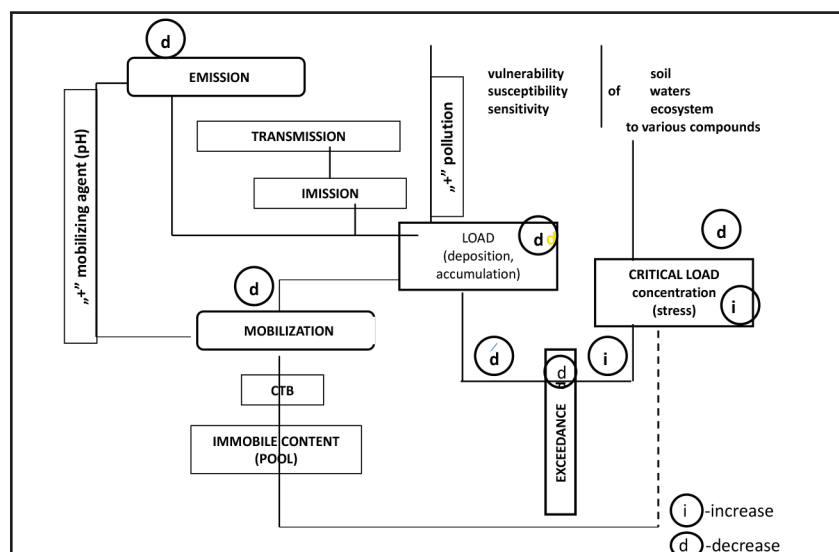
d

EMISSION

„+" mobilizing agent (pH)

TRANSMISSION

IMISSION

„+" pollution

vulnerability
susceptibility
sensitivity

of

soil
waters
ecosystem
to various compounds

LOAD (deposition, accumulation)

d d

d

CRITICAL LOAD concentration (stress)

i

d

MOBILIZATION

d

d

i

EXCEEDANCE

CTB

IMMOBILE CONTENT (POOL)

i -increase

d -decrease